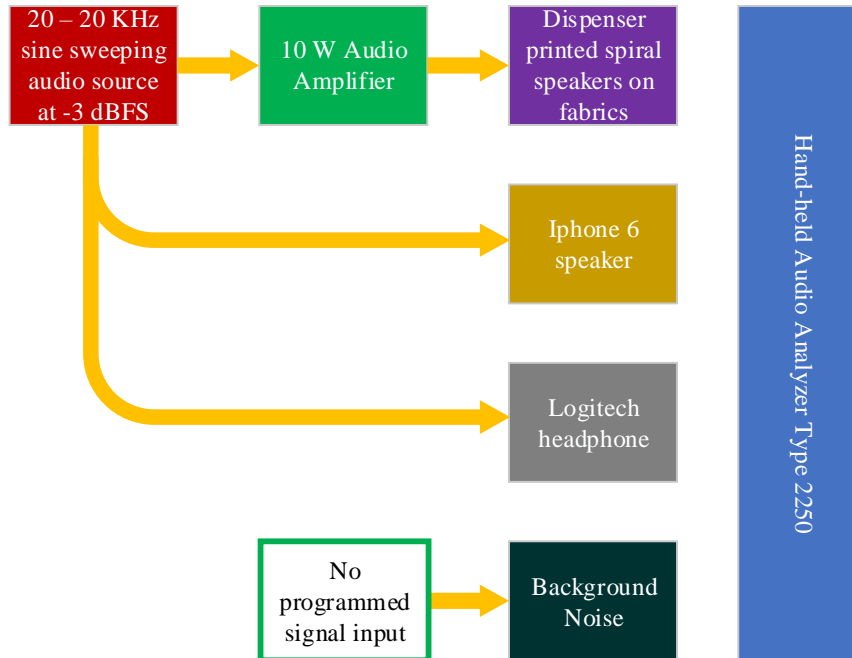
20 – 20 KHz sine sweeping audio source at -3 dBFS

10 W Audio Amplifier

Dispenser printed spiral speakers on fabrics

Iphone 6 speaker

Logitech headphone

No programmed signal input

Background Noise

Hand-held Audio Analyzer Type 2250